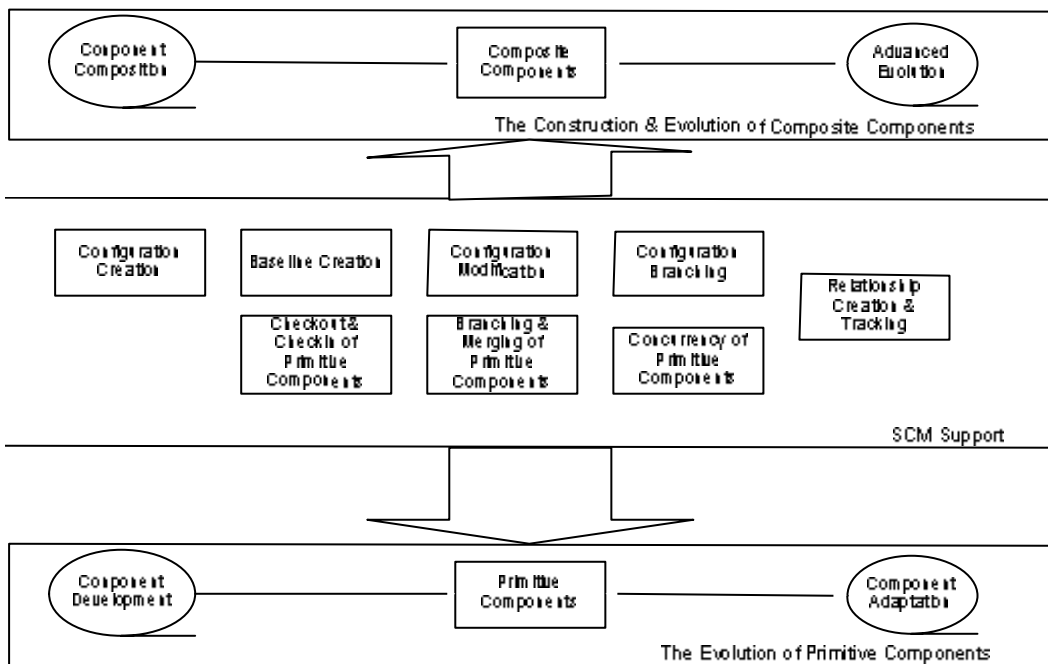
Component Composition

Composite Components

Advanced Evolution

The Construction & Evolution of Composite Components

Configuration Creation

Baseline Creation

Configuration Modification

Configuration Branching

Relationship Creation & Tracking

Checkout & Checkin of Primitive Components

Branching & Merging of Primitive Components

Concurrency of Primitive Components

SCM Support

Component Development

Primitive Components

Component Adaptation

The Evolution of Primitive Components